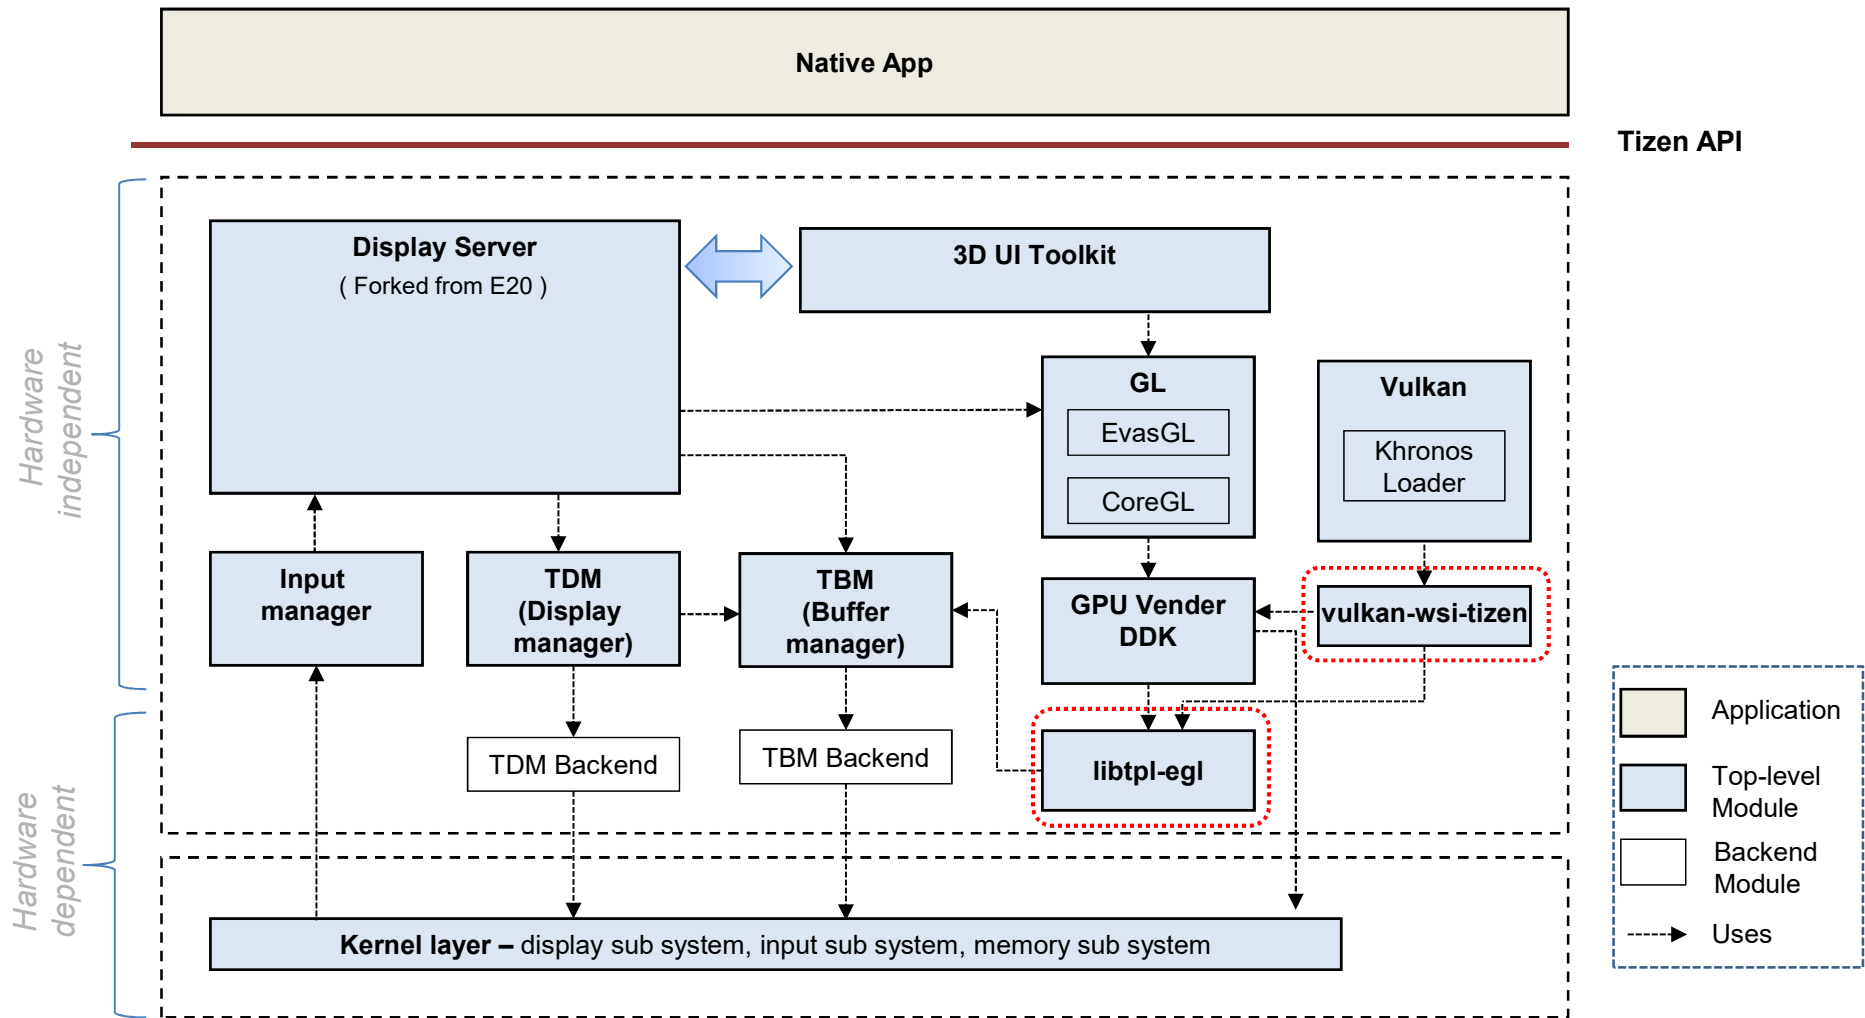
Native App

Tizen API

Hardware independent

Display Server
( Forked from E20 )

3D UI Toolkit

GL
EvasGL
CoreGL

Vulkan
Khronos Loader

Input manager

TDM (Display manager)

TBM (Buffer manager)

GPU Vender DDK

vulkan-wsi-tizen

TDM Backend

TBM Backend

libtpl-egl

Hardware dependent

Kernel layer – display sub system, input sub system, memory sub system

Application

Top-level Module

Backend Module

Uses